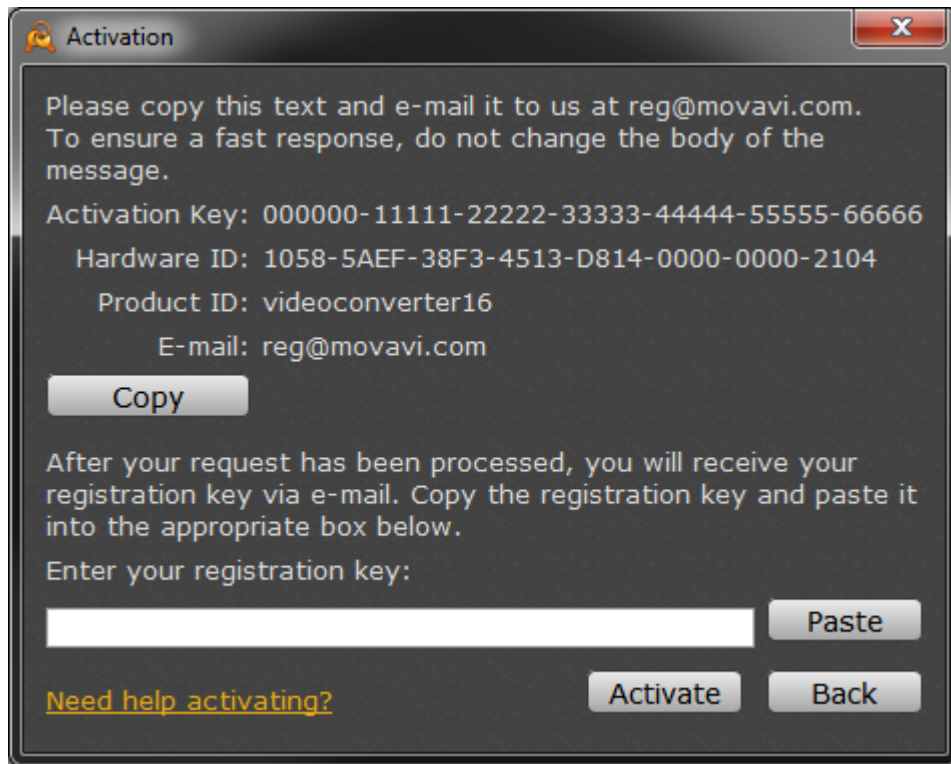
Activation

x

Please copy this text and e-mail it to us at reg@movavi.com. To ensure a fast response, do not change the body of the message.

Activation Key: 000000-11111-22222-33333-44444-55555-66666

Hardware ID: 1058-5AEF-38F3-4513-D814-0000-0000-2104

Product ID: videoconverter16

E-mail: reg@movavi.com

Copy

After your request has been processed, you will receive your registration key via e-mail. Copy the registration key and paste it into the appropriate box below.

Enter your registration key:

Paste

Need help activating?

Activate

Back